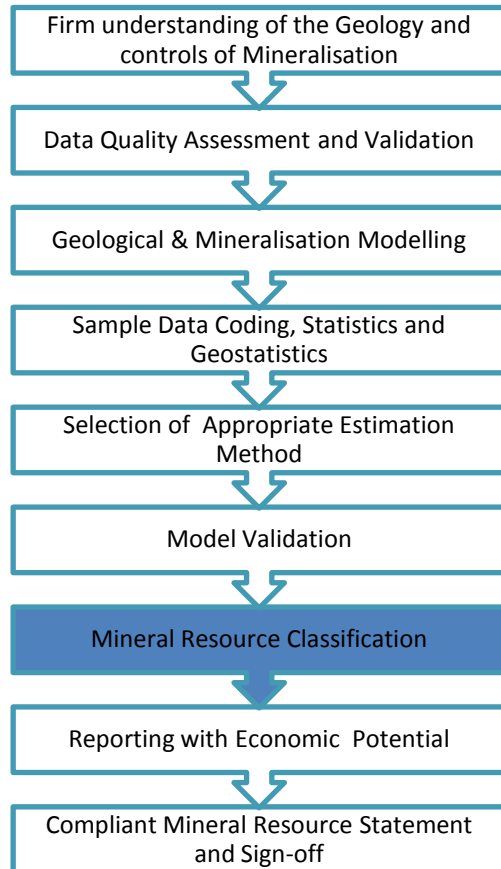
Firm understanding of the Geology and controls of Mineralisation

Data Quality Assessment and Validation

Geological & Mineralisation Modelling

Sample Data Coding, Statistics and Geostatistics

Selection of Appropriate Estimation Method

Model Validation

Mineral Resource Classification

Reporting with Economic Potential

Compliant Mineral Resource Statement and Sign-off